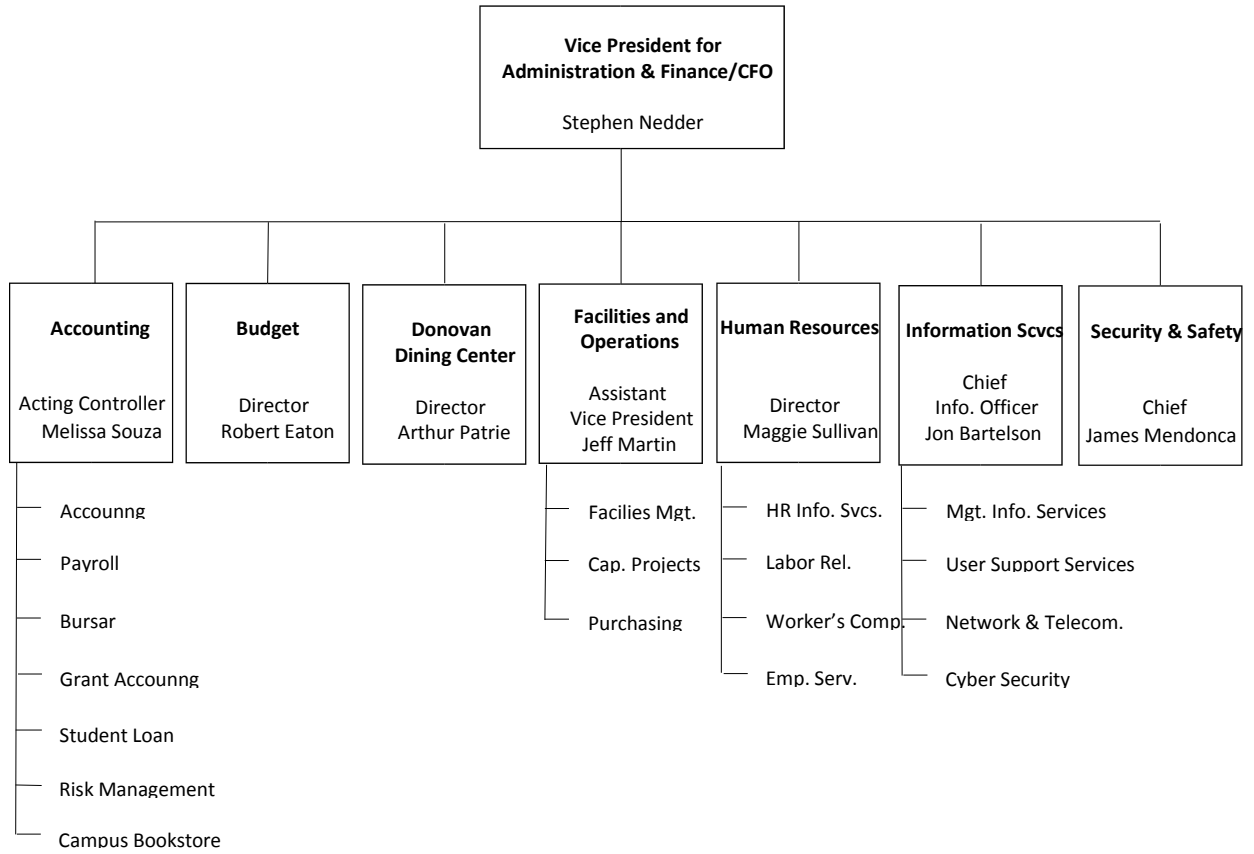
Vice President for Administration & Finance/CFO

Stephen Nedder

Accounting

Acting Controller Melissa Souza

Accounng

Payroll

Bursar

Grant Accounng

Student Loan

Risk Management

Campus Bookstore

Budget

Director Robert Eaton

Donovan Dining Center

Director Arthur Patrie

Facilities and Operations

Assistant Vice President Jeff Martin

Facilies Mgt.

Cap. Projects

Purchasing

Human Resources

Director Maggie Sullivan

HR Info. Svcs.

Labor Rel.

Worker's Comp.

Emp. Serv.

Information Scvcs

Chief Info. Officer Jon Bartelson

Mgt. Info. Services

User Support Services

Network & Telecom.

Cyber Security

Security & Safety

Chief James Mendonca